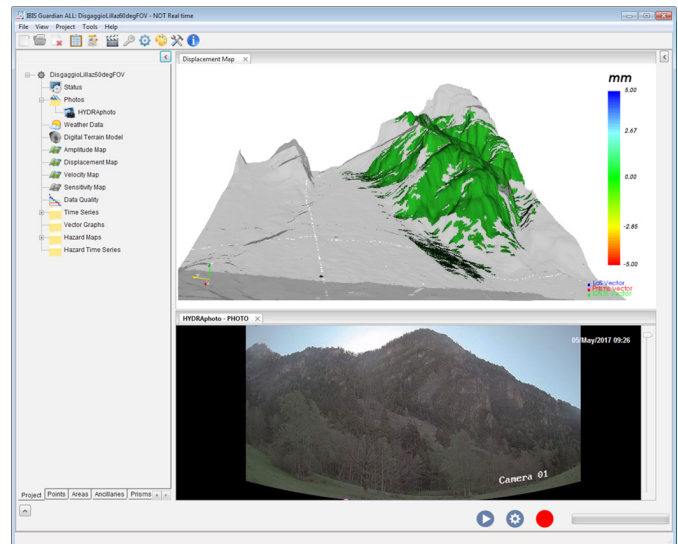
IBIS Guardian ALL: DisgaggioLillaz60degFOV - NOT Real time

File View Project Tools Help

DisgaggioLillaz60degFOV
Status
Photos
HYDRAphoto
Weather Data
Digital Terrain Model
Amplitude Map
Displacement Map
Velocity Map
Sensitivity Map
Data Quality
Time Series
Vector Graphs
Hazard Maps
Hazard Time Series

Project Points Areas Ancillaries Prisms

Displacement Map

mm
5.00
2.67
0.00
-2.85
-5.00

LoS Vector
Pointing Vector
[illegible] Vector

HYDRAphoto - PHOTO

05/May/2017 09:26

Camera 01